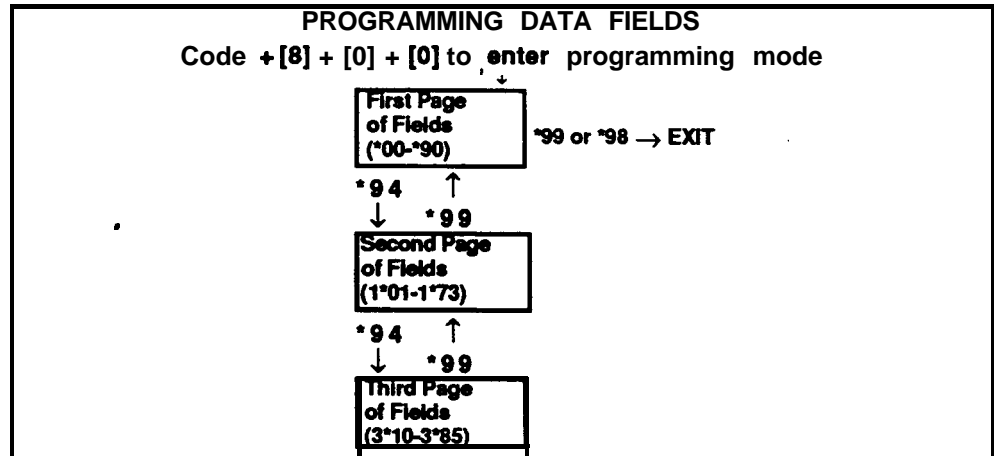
PROGRAMMING DATA FIELDS

Code + [8] + [0] + [0] to enter programming mode

First Page of Fields (*00-*90)

*99 or *98 → EXIT

*94 ↓

↑ *99

Second Page of Fields (1*01-1*73)

*94 ↓

↑ *99

Third Page of Fields (3*10-3*85)